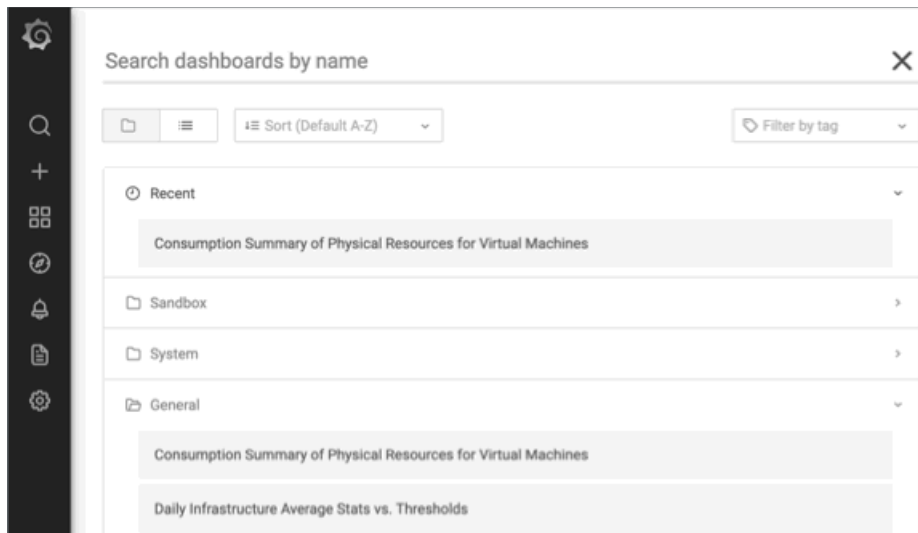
Search dashboards by name

Sort (Default A-Z)

Filter by tag

Recent

Consumption Summary of Physical Resources for Virtual Machines

Sandbox

System

General

Consumption Summary of Physical Resources for Virtual Machines

Daily Infrastructure Average Stats vs. Thresholds